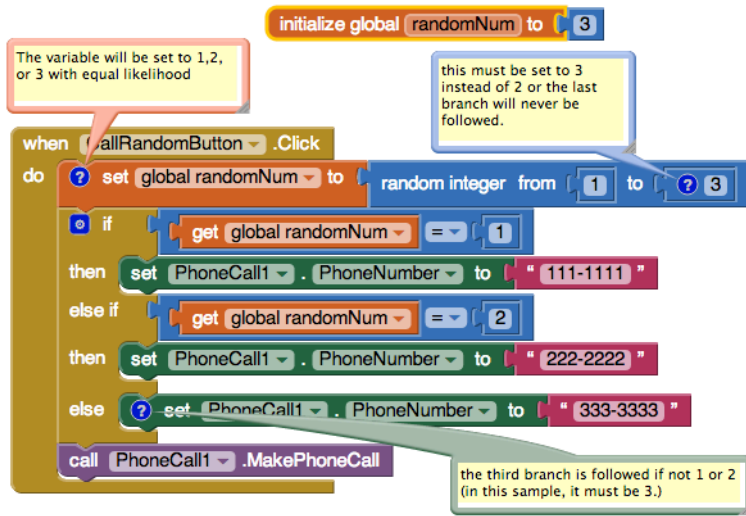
initialize global randomNum to 3

The variable will be set to 1,2, or 3 with equal likelihood

this must be set to 3 instead of 2 or the last branch will never be followed.

when CallRandomButton .Click
do ? set global randomNum to random integer from 1 to ? 3
if get global randomNum = 1
then set PhoneCall1 . PhoneNumber to " 111-1111 "
else if get global randomNum = 2
then set PhoneCall1 . PhoneNumber to " 222-2222 "
else ? set PhoneCall1 . PhoneNumber to " 333-3333 "
call PhoneCall1 .MakePhoneCall

the third branch is followed if not 1 or 2 (in this sample, it must be 3.)